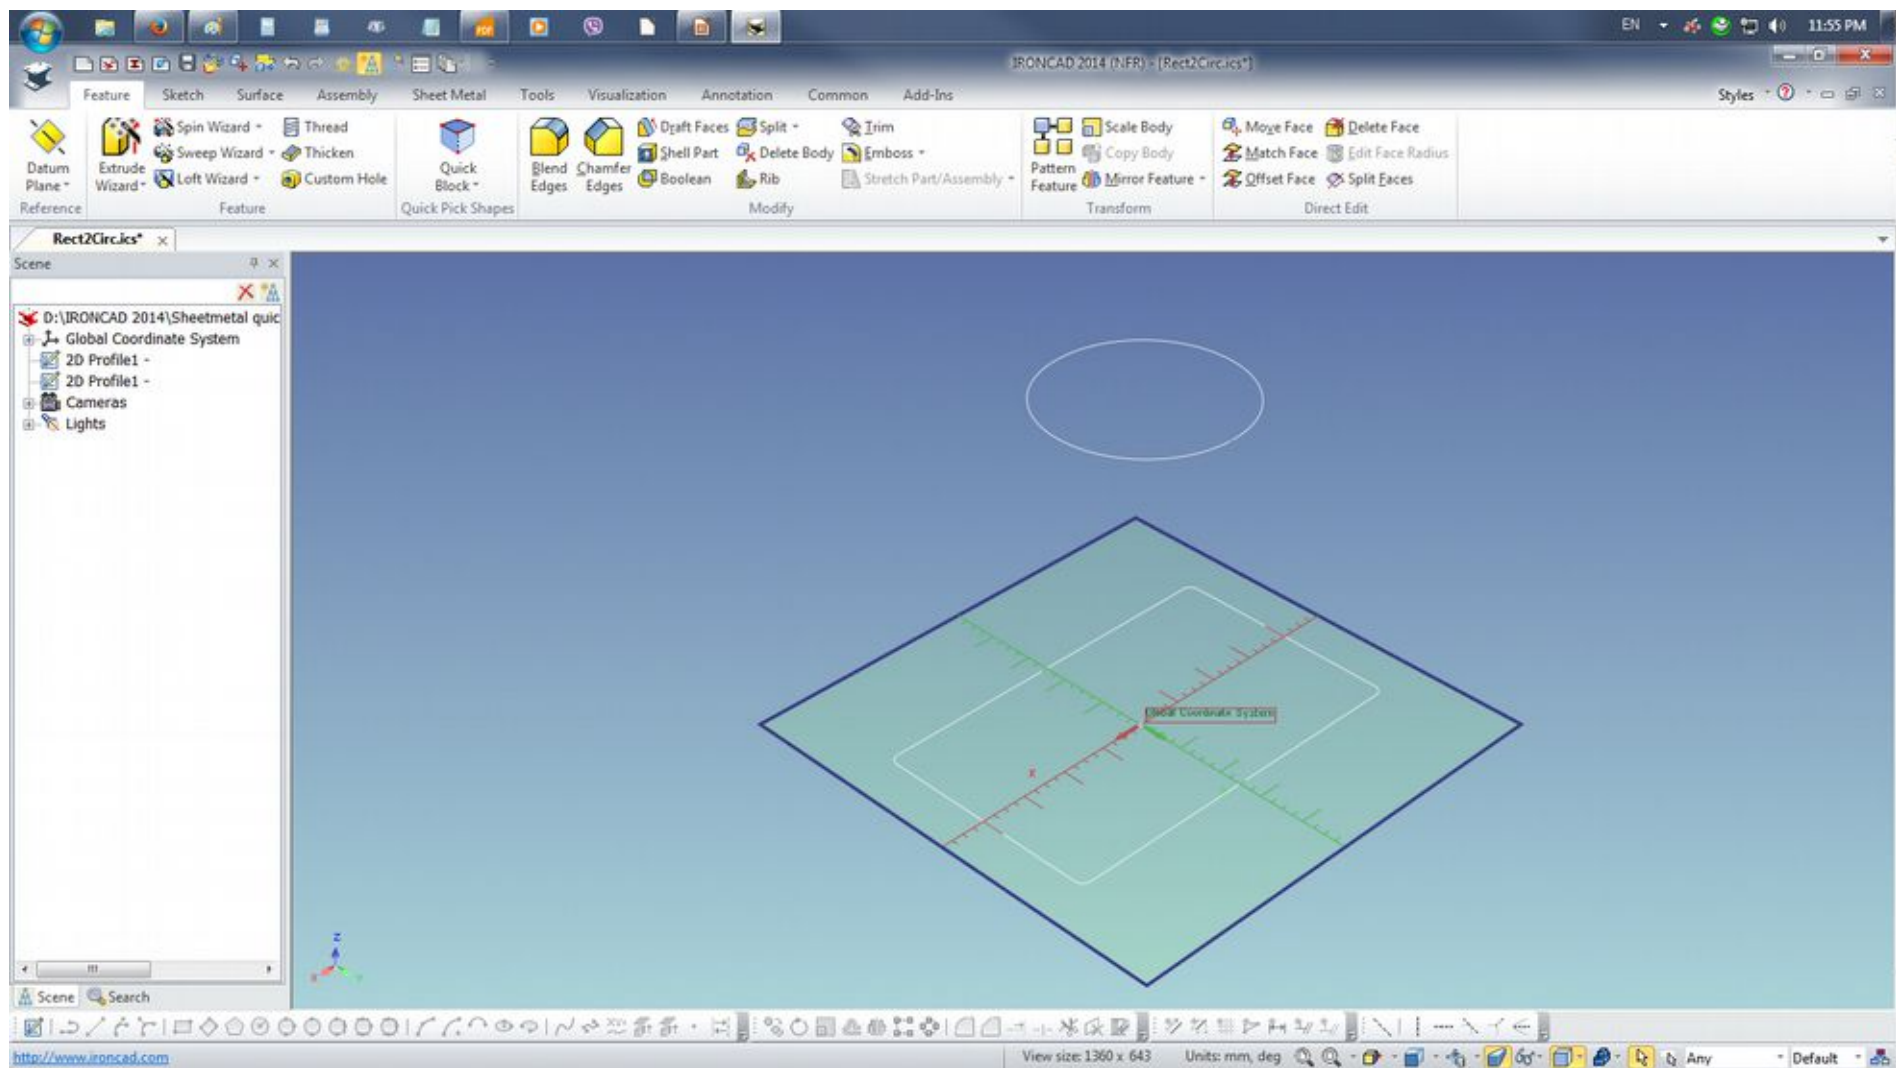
EN 11:55 PM

IRONCAD 2014 (NFR) - [Rect2Circ.ics*]

Feature Sketch Surface Assembly Sheet Metal Tools Visualization Annotation Common Add-Ins

Styles

Datum Plane Reference

Extrude Wizard Spin Wizard Sweep Wizard Loft Wizard Thread Thicken Custom Hole Feature

Quick Block Quick Pick Shapes

Blend Edges Chamfer Edges Draft Faces Shell Part Boolean Split Delete Body Rib Trim Emboss Stretch Part/Assembly Modify

Pattern Feature Scale Body Copy Body Mirror Feature Transform

Move Face Match Face Offset Face Delete Face Edit Face Radius Split Faces Direct Edit

Rect2Circ.ics*

Scene

D:\IRONCAD 2014\Sheetmetal quic
Global Coordinate System
2D Profile1 -
2D Profile1 -
Cameras
Lights

Global Coordinate System

x

z

Scene Search

http://www.ironcad.com

View size: 1360 x 643 Units: mm, deg Any Default